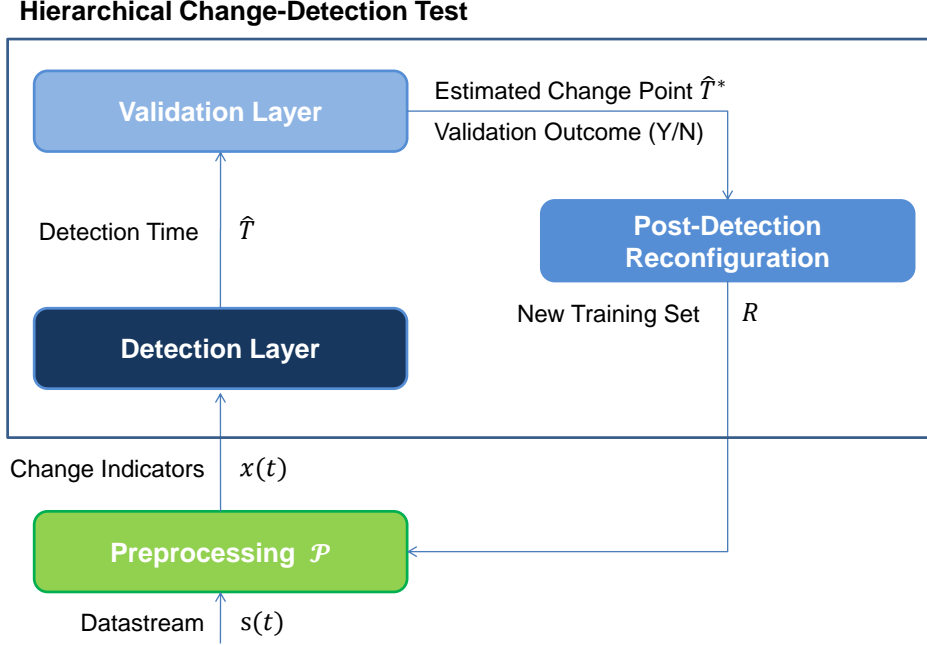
Hierarchical Change-Detection Test

Validation Layer

Estimated Change Point $\hat{T}^*$

Validation Outcome (Y/N)

Detection Time $\hat{T}$

Post-Detection Reconfiguration

New Training Set $R$

Detection Layer

Change Indicators $x(t)$

Preprocessing $\mathcal{P}$

Datastream $s(t)$